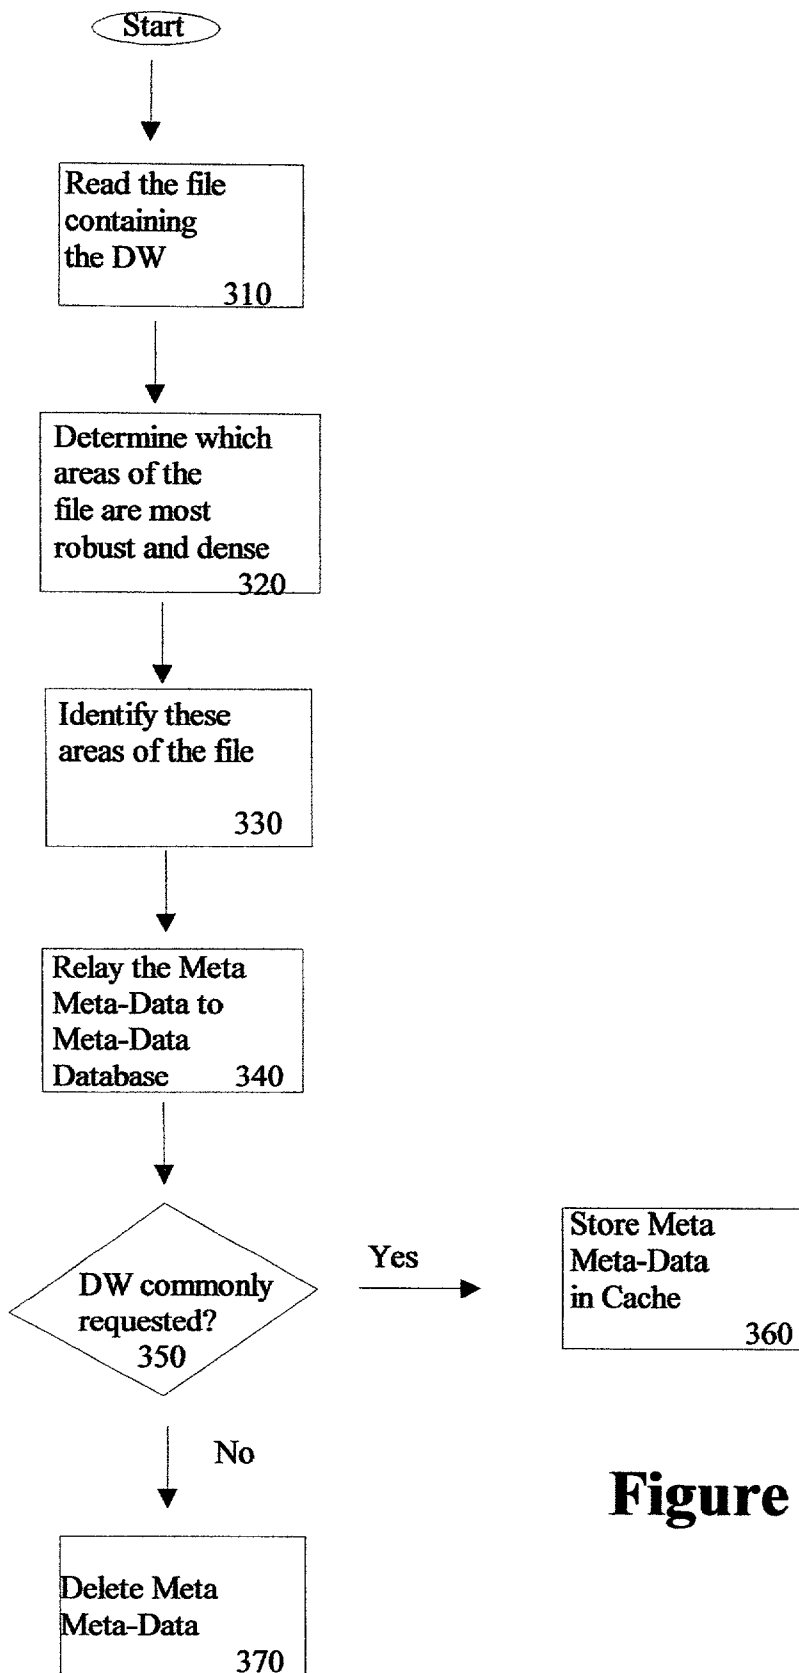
Start

Read the file containing the DW 310

Determine which areas of the file are most robust and dense 320

Identify these areas of the file 330

Relay the Meta Meta-Data to Meta-Data Database 340

DW commonly requested? 350

Yes

Store Meta Meta-Data in Cache 360

No

Figure

Delete Meta Meta-Data 370